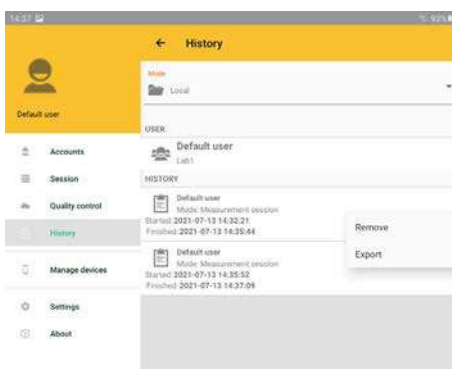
14:37

92%

Default user

Accounts

Session

Quality control

History

Manage devices

Settings

About

← History

Mode

Local

USER

Default user

Lab1

HISTORY

Default user
Mode: Measurement session
Started: 2021-07-13 14:32:21
Finished: 2021-07-13 14:35:44

Default user
Mode: Measurement session
Started: 2021-07-13 14:35:52
Finished: 2021-07-13 14:37:09

Remove

Export